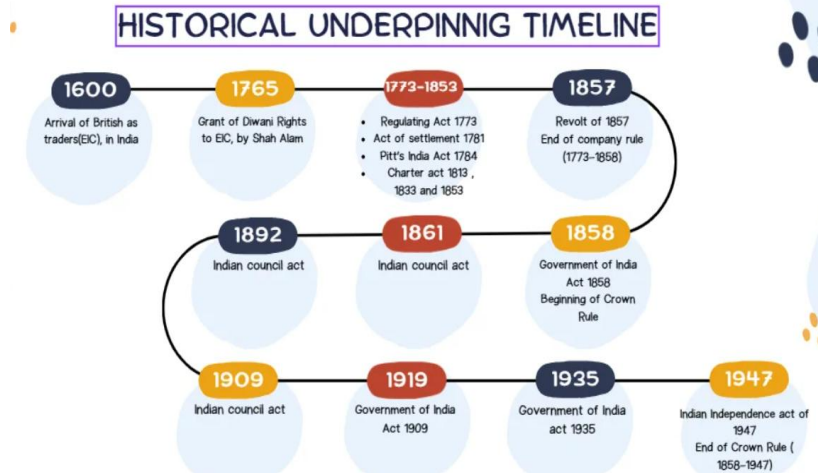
HISTORICAL UNDERPINNIG TIMELINE

1600
Arrival of British as traders(EIC), in India

1765
Grant of Diwani Rights to EIC, by Shah Alam

1773-1853
- Regulating Act 1773
- Act of settlement 1781
- Pitt's India Act 1784
- Charter act 1813 , 1833 and 1853

1857
Revolt of 1857
End of company rule (1773-1858)

1858
Government of India Act 1858
Beginning of Crown Rule

1861
Indian council act

1892
Indian council act

1909
Indian council act

1919
Government of India Act 1909

1935
Government of India act 1935

1947
Indian Independence act of 1947
End of Crown Rule ( 1858-1947)